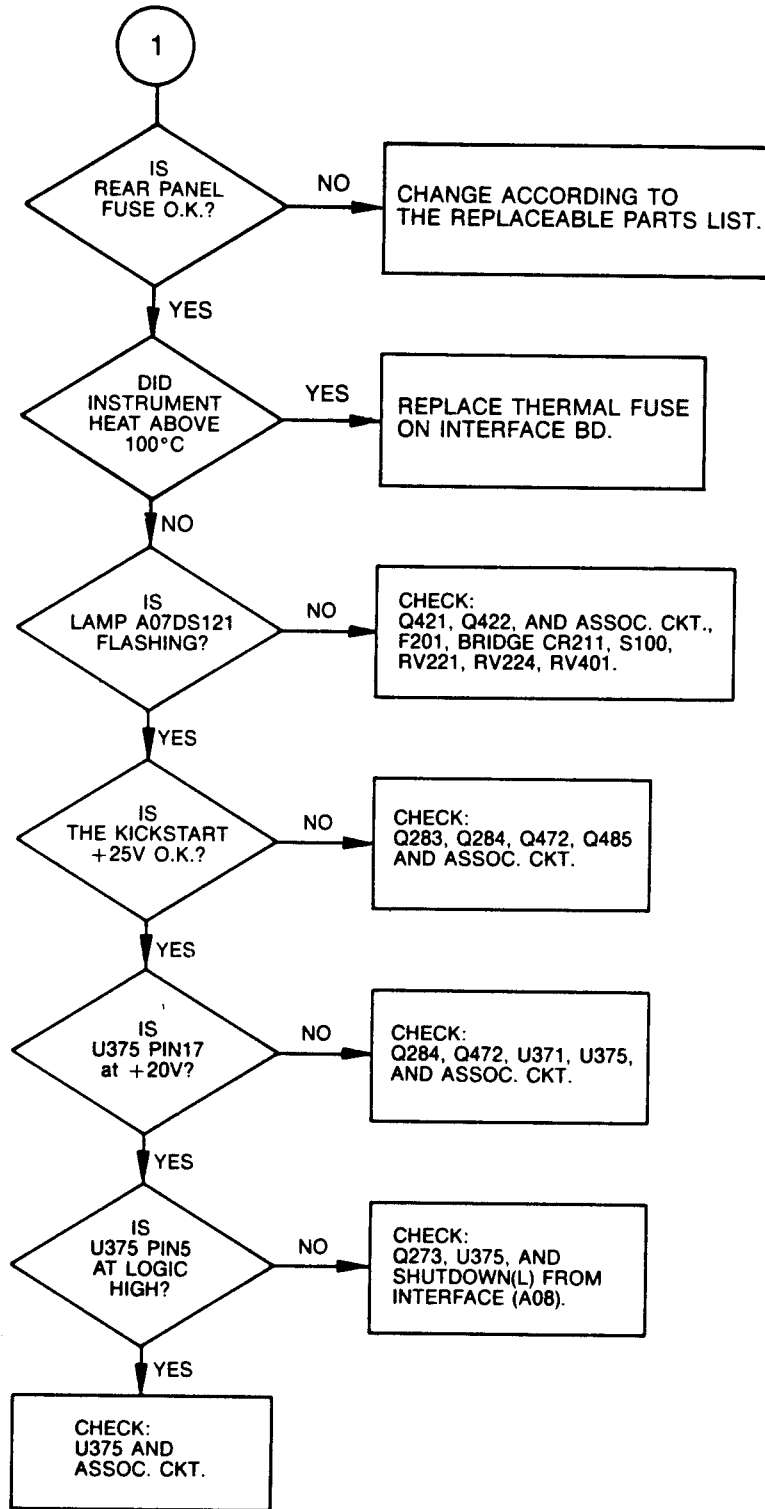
1

IS REAR PANEL FUSE O.K.?

NO

CHANGE ACCORDING TO THE REPLACEABLE PARTS LIST.

YES

DID INSTRUMENT HEAT ABOVE 100°C

YES

REPLACE THERMAL FUSE ON INTERFACE BD.

NO

IS LAMP A07DS121 FLASHING?

NO

CHECK: Q421, Q422, AND ASSOC. CKT., F201, BRIDGE CR211, S100, RV221, RV224, RV401.

YES

IS THE KICKSTART +25V O.K.?

NO

CHECK: Q283, Q284, Q472, Q485 AND ASSOC. CKT.

YES

IS U375 PIN17 at +20V?

NO

CHECK: Q284, Q472, U371, U375, AND ASSOC. CKT.

YES

IS U375 PIN5 AT LOGIC HIGH?

NO

CHECK: Q273, U375, AND SHUTDOWN(L) FROM INTERFACE (A08).

YES

CHECK: U375 AND ASSOC. CKT.